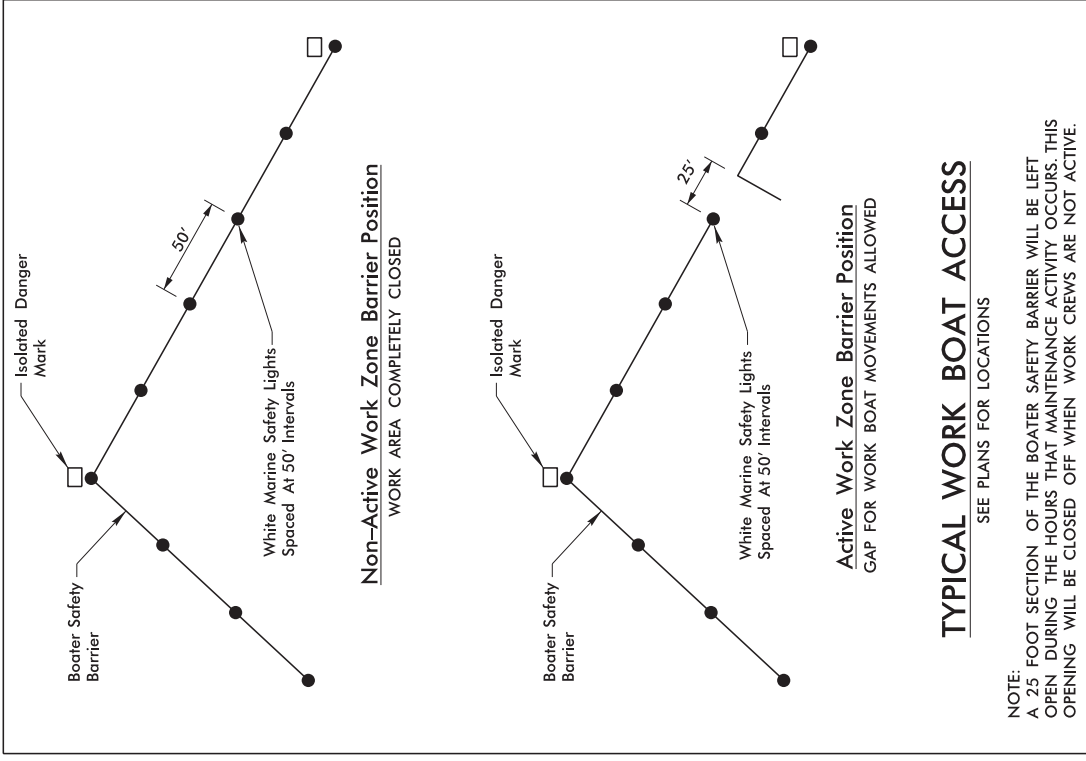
Isolated Danger Mark

Boater Safety Barrier

White Marine Safety Lights Spaced At 50' Intervals

50'

Non-Active Work Zone Barrier Position
WORK AREA COMPLETELY CLOSED

Isolated Danger Mark

Boater Safety Barrier

White Marine Safety Lights Spaced At 50' Intervals

25'

Active Work Zone Barrier Position
GAP FOR WORK BOAT MOVEMENTS ALLOWED

TYPICAL WORK BOAT ACCESS
SEE PLANS FOR LOCATIONS

NOTE:
A 25 FOOT SECTION OF THE BOATER SAFETY BARRIER WILL BE LEFT OPEN DURING THE HOURS THAT MAINTENANCE ACTIVITY OCCURS. THIS OPENING WILL BE CLOSED OFF WHEN WORK CREWS ARE NOT ACTIVE.